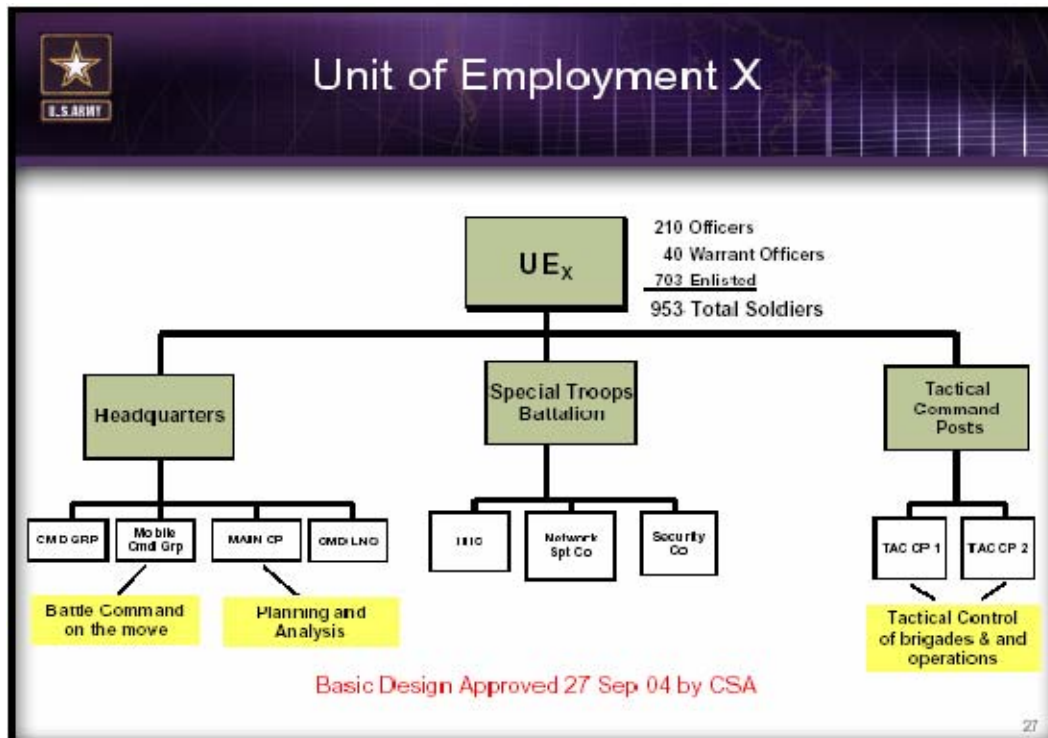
U.S. ARMY

Unit of Employment X

$UE_X$

210 Officers
40 Warrant Officers
703 Enlisted
953 Total Soldiers

Headquarters

Special Troops Battalion

Tactical Command Posts

CMD GRP

Mobile Cmd Grp

MAIN CP

CMD LNO

HHC

Network Spt Co

Security Co

TAC CP 1

TAC CP 2

Battle Command on the move

Planning and Analysis

Tactical Control of brigades & and operations

Basic Design Approved 27 Sep 04 by CSA

27